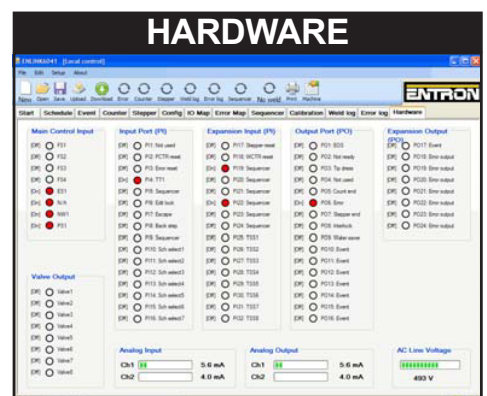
HARDWARE

ENDNK6041 [Local control]

File Edit Setup About

New Open Save Upload Download Error Counter Stepper Weld log Error log Sequencer No weld Print Machine

ENTRON

Start Schedule Event Counter Stepper Config IO Map Error Map Sequencer Calibration Weld log Error log Hardware

Main Control Input
[Off] FS1
[Off] FS2
[Off] FS3
[Off] FS4
[On] ES1
[On] N/A
[On] NW1
[On] PS1

Input Port (PI)
[Off] PI1: Not used
[Off] PI2: PCTR reset
[Off] PI3: Error reset
[On] PI4: TT1
[Off] PI5: Sequencer
[Off] PI6: Edit lock
[Off] PI7: Escape
[Off] PI8: Back step
[Off] PI9: Sequencer
[Off] PI10: Sch select1
[Off] PI11: Sch select2
[Off] PI12: Sch select3
[Off] PI13: Sch select4
[Off] PI14: Sch select5
[Off] PI15: Sch select6
[Off] PI16: Sch select7

Expansion Input (PI)
[Off] PI17: Stepper reset
[Off] PI18: WCTR reset
[On] PI19: Sequencer
[Off] PI20: Sequencer
[Off] PI21: Sequencer
[On] PI22: Sequencer
[Off] PI23: Sequencer
[Off] PI24: Sequencer
[Off] PI25: TSS1
[Off] PI26: TSS2
[Off] PI27: TSS3
[Off] PI28: TSS4
[Off] PI29: TSS5
[Off] PI30: TSS6
[Off] PI31: TSS7
[Off] PI32: TSS8

Output Port (PO)
[Off] PO1: EOS
[Off] PO2: Not ready
[Off] PO3: Tip dress
[Off] PO4: Not used
[Off] PO5: Count end
[On] PO6: Error
[Off] PO7: Stepper end
[Off] PO8: Interlock
[Off] PO9: Water saver
[Off] PO10: Event
[Off] PO11: Event
[Off] PO12: Event
[Off] PO13: Event
[Off] PO14: Event
[Off] PO15: Event
[Off] PO16: Event

Expansion Output (PO)
[Off] PO17: Event
[Off] PO18: Error output
[Off] PO19: Error output
[Off] PO20: Error output
[Off] PO21: Error output
[Off] PO22: Error output
[Off] PO23: Error output
[Off] PO24: Error output

Valve Output
[Off] Valve1
[Off] Valve2
[Off] Valve3
[Off] Valve4
[Off] Valve5
[Off] Valve6
[Off] Valve7
[Off] Valve8

Analog Input
Ch1 5.6 mA
Ch2 4.0 mA

Analog Output
Ch1 5.6 mA
Ch2 4.0 mA

AC Line Voltage
493 V